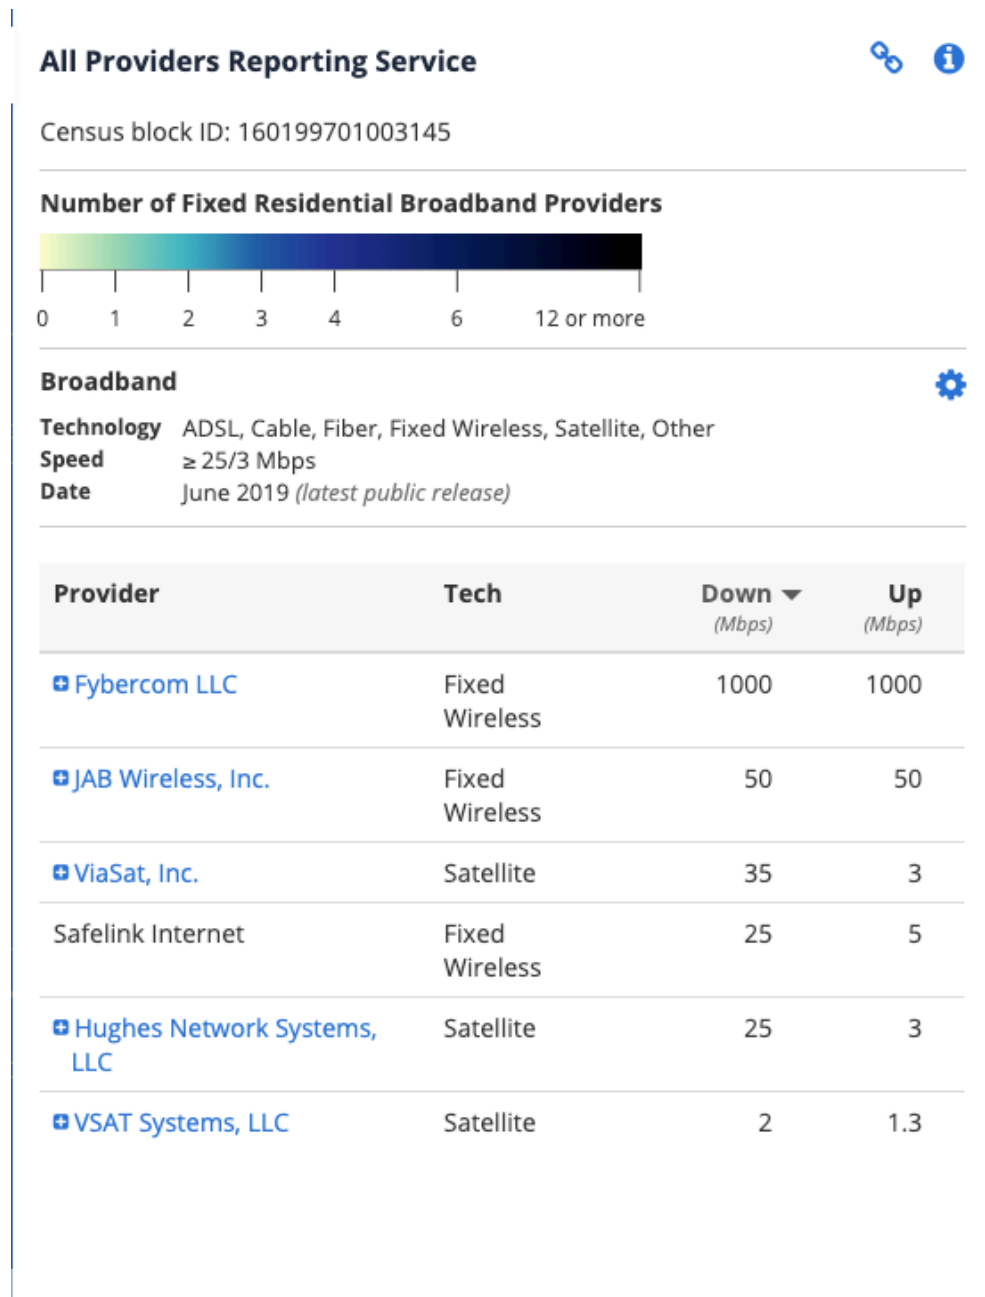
All Providers Reporting Service

Census block ID: 160199701003145

Number of Fixed Residential Broadband Providers

0 1 2 3 4 6 12 or more

Broadband

Technology ADSL, Cable, Fiber, Fixed Wireless, Satellite, Other
Speed ≥ 25/3 Mbps
Date June 2019 *(latest public release)*

| Provider | Tech | Down (Mbps) | Up (Mbps) |
|---|---|---|---|
| Fybercom LLC | Fixed Wireless | 1000 | 1000 |
| JAB Wireless, Inc. | Fixed Wireless | 50 | 50 |
| ViaSat, Inc. | Satellite | 35 | 3 |
| Safelink Internet | Fixed Wireless | 25 | 5 |
| Hughes Network Systems, LLC | Satellite | 25 | 3 |
| VSAT Systems, LLC | Satellite | 2 | 1.3 |